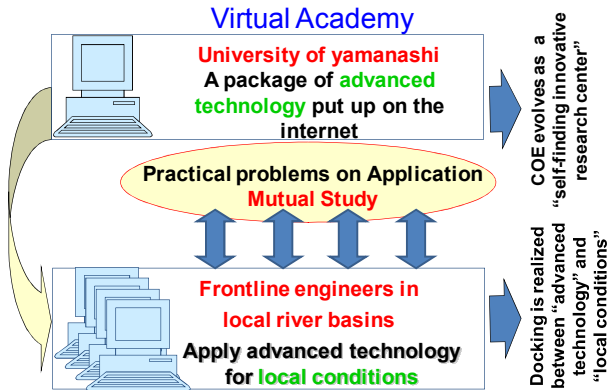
Virtual Academy

University of yamanashi
A package of advanced technology put up on the internet

COE evolves as a "self-finding innovative research center"

Practical problems on Application
Mutual Study

Frontline engineers in local river basins
Apply advanced technology for local conditions

Docking is realized between "advanced technology" and "local conditions"